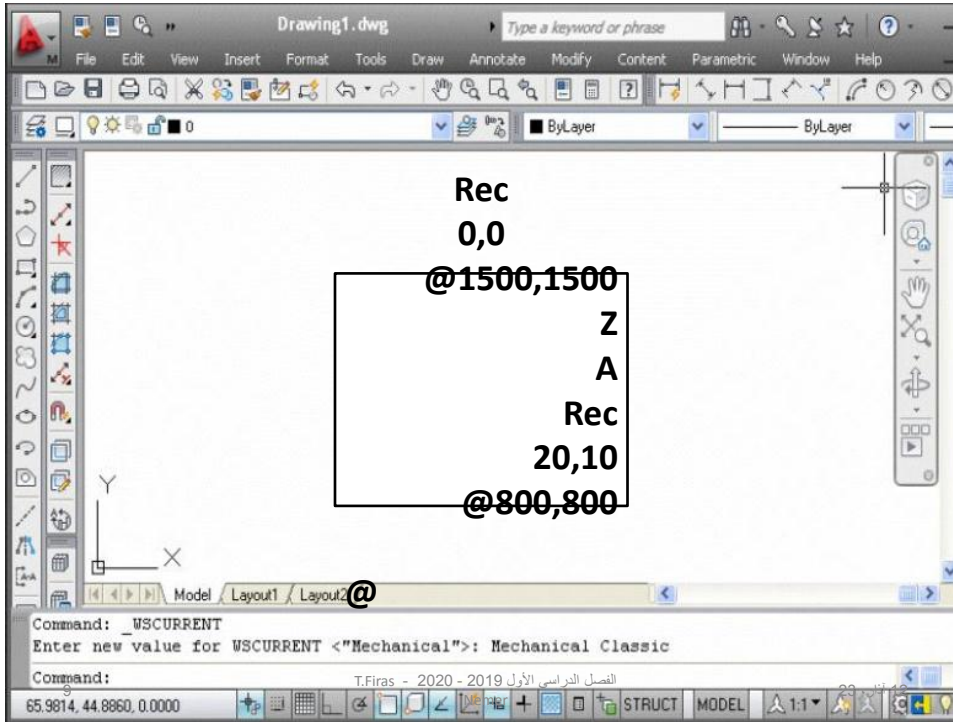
Drawing1.dwg
Type a keyword or phrase
File Edit View Insert Format Tools Draw Annotate Modify Content Parametric Window Help
0
ByLayer
ByLayer

Rec
0,0
@1500,1500
Z
A
Rec
20,10
@800,800
@

Y
X
Model Layout1 Layout2

Command: _WSCURRENT
Enter new value for WSCURRENT <"Mechanical">: Mechanical Classic

Command:
T.Firas - 2020 - 2019 الفصل الدراسي الأول
9
65.9814, 44.8860, 0.0000
STRUCT MODEL 1:1